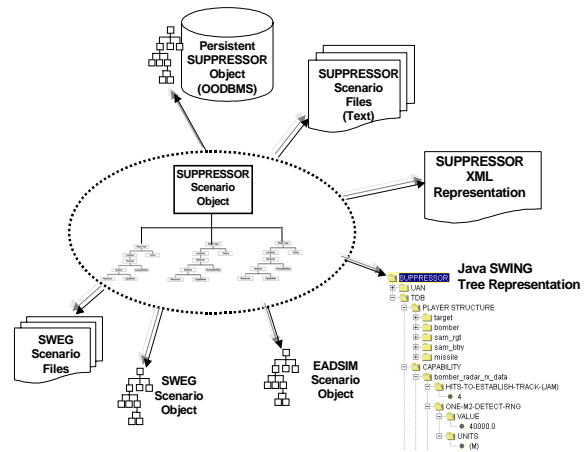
Persistent SUPPRESSOR Object (OODBMS)

SUPPRESSOR Scenario Files (Text)

SUPPRESSOR XML Representation

SUPPRESSOR Scenario Object

Java SWING Tree Representation

SUPPRESSOR
UAN
TDB
PLAYER STRUCTURE
target
bomber
sam_rgt
sam_btry
missile
CAPABILITY
bomber_radar_rx_data
HITS-TO-ESTABLISH-TRACK-(JAM)
4
ONE-M2-DETECT-RNG
VALUE
40000.0
UNITS
(M)

SWEG Scenario Files

SWEG Scenario Object

EADSIM Scenario Object